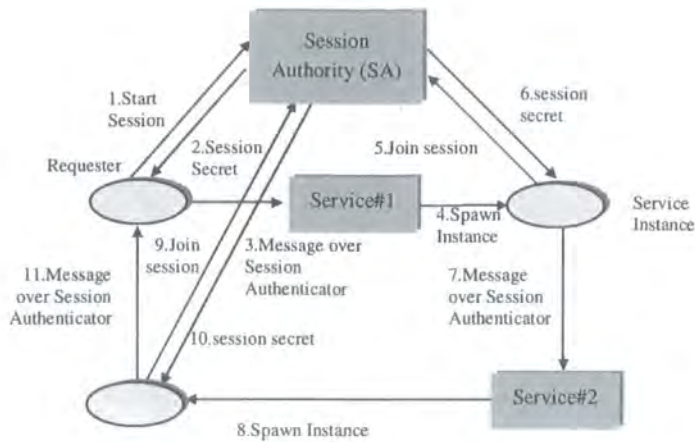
Session Authority (SA)

1.Start Session

2.Session Secret

Requester

6.session secret

5.Join session

Service#1

4.Spawn Instance

Service Instance

9.Join session

3.Message over Session Authenticator

11.Message over Session Authenticator

7.Message over Session Authenticator

10.session secret

Service#2

8.Spawn Instance